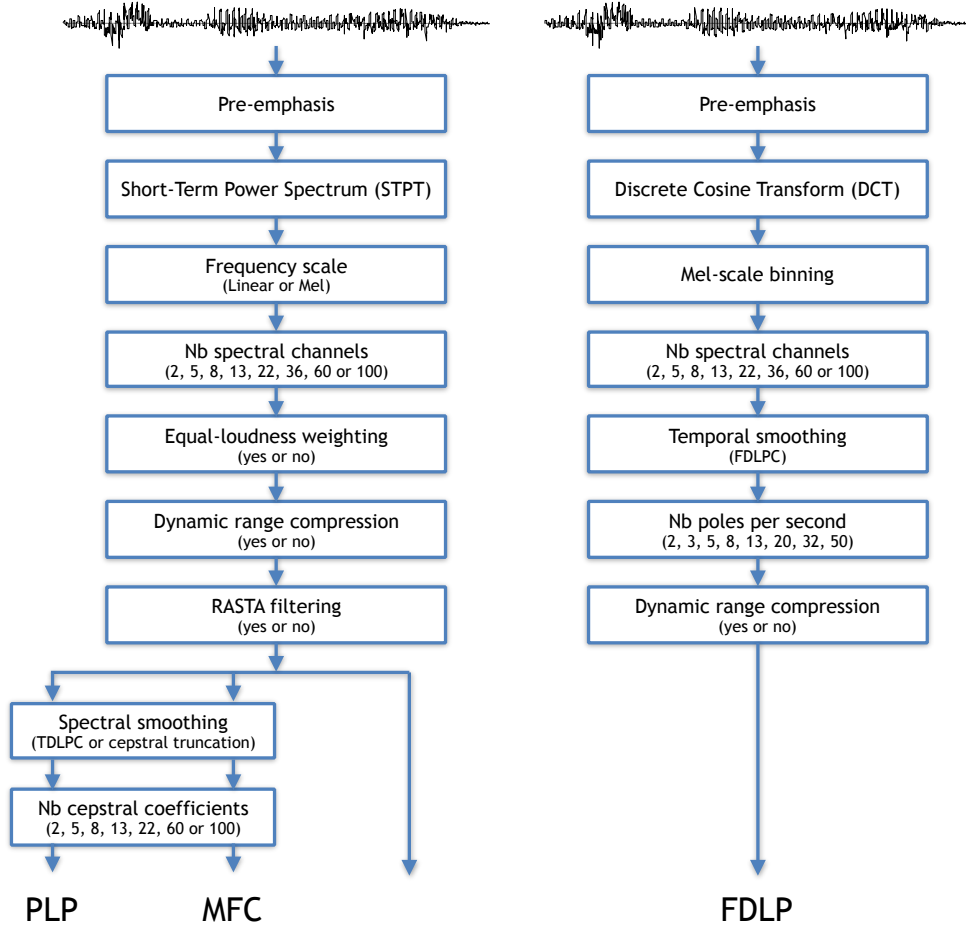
Pre-emphasis

Short-Term Power Spectrum (STPT)

Frequency scale
(Linear or Mel)

Nb spectral channels
(2, 5, 8, 13, 22, 36, 60 or 100)

Equal-loudness weighting
(yes or no)

Dynamic range compression
(yes or no)

RASTA filtering
(yes or no)

Spectral smoothing
(TDLPC or cepstral truncation)

Nb cepstral coefficients
(2, 5, 8, 13, 22, 60 or 100)

PLP MFC

Pre-emphasis

Discrete Cosine Transform (DCT)

Mel-scale binning

Nb spectral channels
(2, 5, 8, 13, 22, 36, 60 or 100)

Temporal smoothing
(FDLPC)

Nb poles per second
(2, 3, 5, 8, 13, 20, 32, 50)

Dynamic range compression
(yes or no)

FDLP